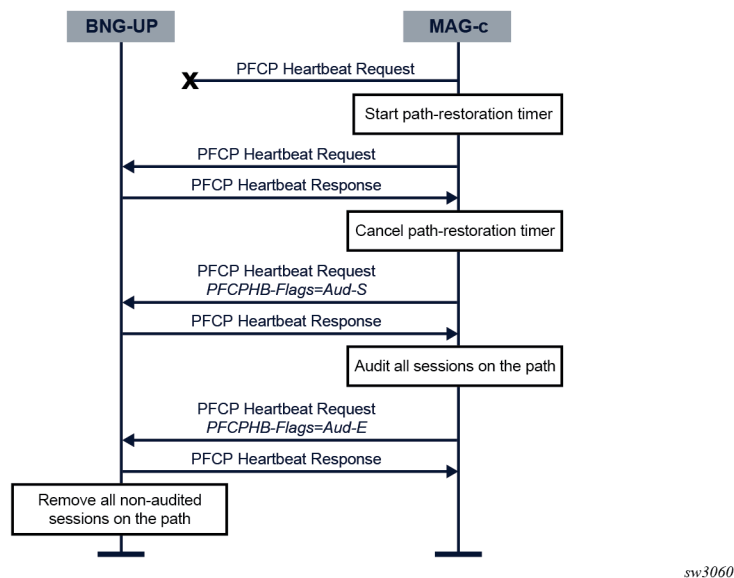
BNG-UP

MAG-c

PFCP Heartbeat Request

X

Start path-restoration timer

PFCP Heartbeat Request

PFCP Heartbeat Response

Cancel path-restoration timer

PFCP Heartbeat Request
*PFCPHB-Flags=Aud-S*

PFCP Heartbeat Response

Audit all sessions on the path

PFCP Heartbeat Request
*PFCPHB-Flags=Aud-E*

PFCP Heartbeat Response

Remove all non-audited sessions on the path

sw3060